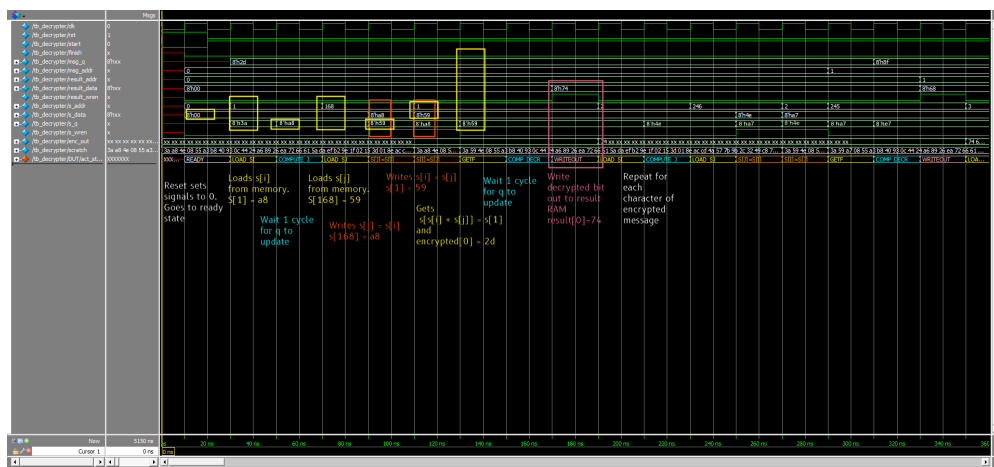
Msgs
/tb_decrypter/clk 0
/tb_decrypter/rst 1
/tb_decrypter/start 0
/tb_decrypter/finish x
/tb_decrypter/msg_q 8'hxx
/tb_decrypter/msg_addr x
/tb_decrypter/result_addr x
/tb_decrypter/result_data 8'hxx
/tb_decrypter/result_wren x
/tb_decrypter/s_addr x
/tb_decrypter/s_data 8'hxx
/tb_decrypter/s_q x
/tb_decrypter/s_wren x
/tb_decrypter/enc_out xx xx xx xx xx xx
/tb_decrypter/scratch 3a a8 4e 08 55 a3
/tb_decrypter/DUT/act_st... xxxxxxx

8'h2d
8'h6f
0
1
0
1
8'h00
8'h74
8'h68
0
1
168
1
2
246
2
245
3
8'h00
8'h59
8'ha8
8'h59
8'h3a
8'ha8
8'h59
8'ha8
8'h59
8'h4e
8'ha7
8'h4e
8'ha7
8'ha7
8'he7

READY
LOAD_SI
COMPUTE_J
LOAD_SJ
S[I]<=S[J]
S[J]<=S[I]
GETF
COMP_DECR
WRITEOUT
LOAD_SI
COMPUTE_J
LOAD_SJ
S[I]<=S[J]
S[J]<=S[I]
GETF
COMP_DECR
WRITEOUT
LOA...

Reset sets signals to 0. Goes to ready state

Loads s[i] from memory. S[1] = a8

Wait 1 cycle for q to update

Loads s[j] from memory. S[168] = 59

Writes s[j] = s[i] s[168] = a8

Writes s[i] = s[j] s[1] = 59

Gets s[s[i] + s[j]] = s[1] and encrypted[0] = 2d

Wait 1 cycle for q to update

Write decrypted bit out to result RAM result[0]=74

Repeat for each character of encrypted message

Now 5130 ns
Cursor 1 0 ns
0 ns
20 ns
40 ns
60 ns
80 ns
100 ns
120 ns
140 ns
160 ns
180 ns
200 ns
220 ns
240 ns
260 ns
280 ns
300 ns
320 ns
340 ns
360